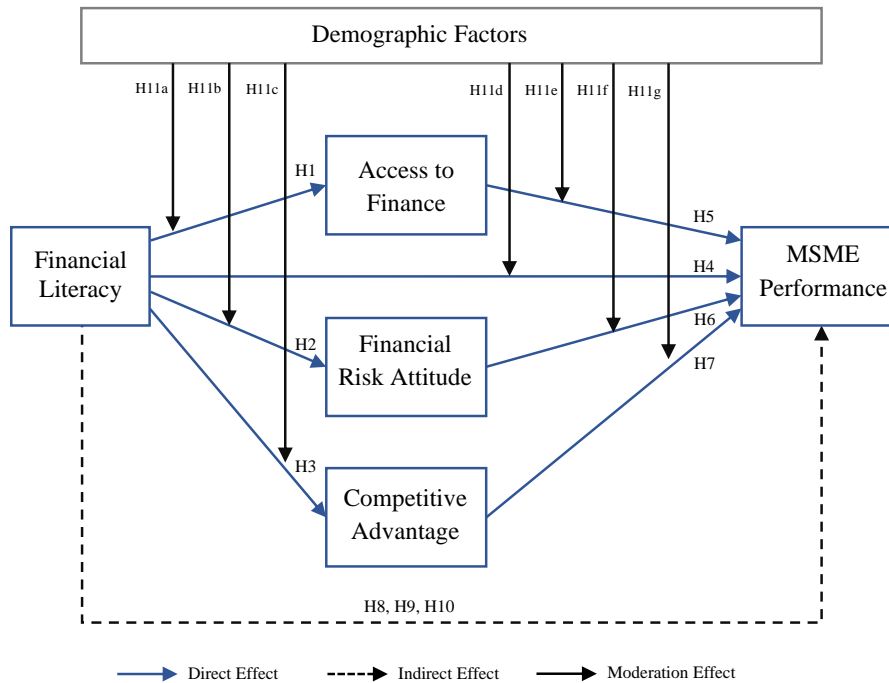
Demographic Factors

H11a H11b H11c H11d H11e H11f H11g

Financial Literacy

H1

Access to Finance

H5

H4

MSME Performance

H2

Financial Risk Attitude

H6

H7

H3

Competitive Advantage

H8, H9, H10

Direct Effect Indirect Effect Moderation Effect